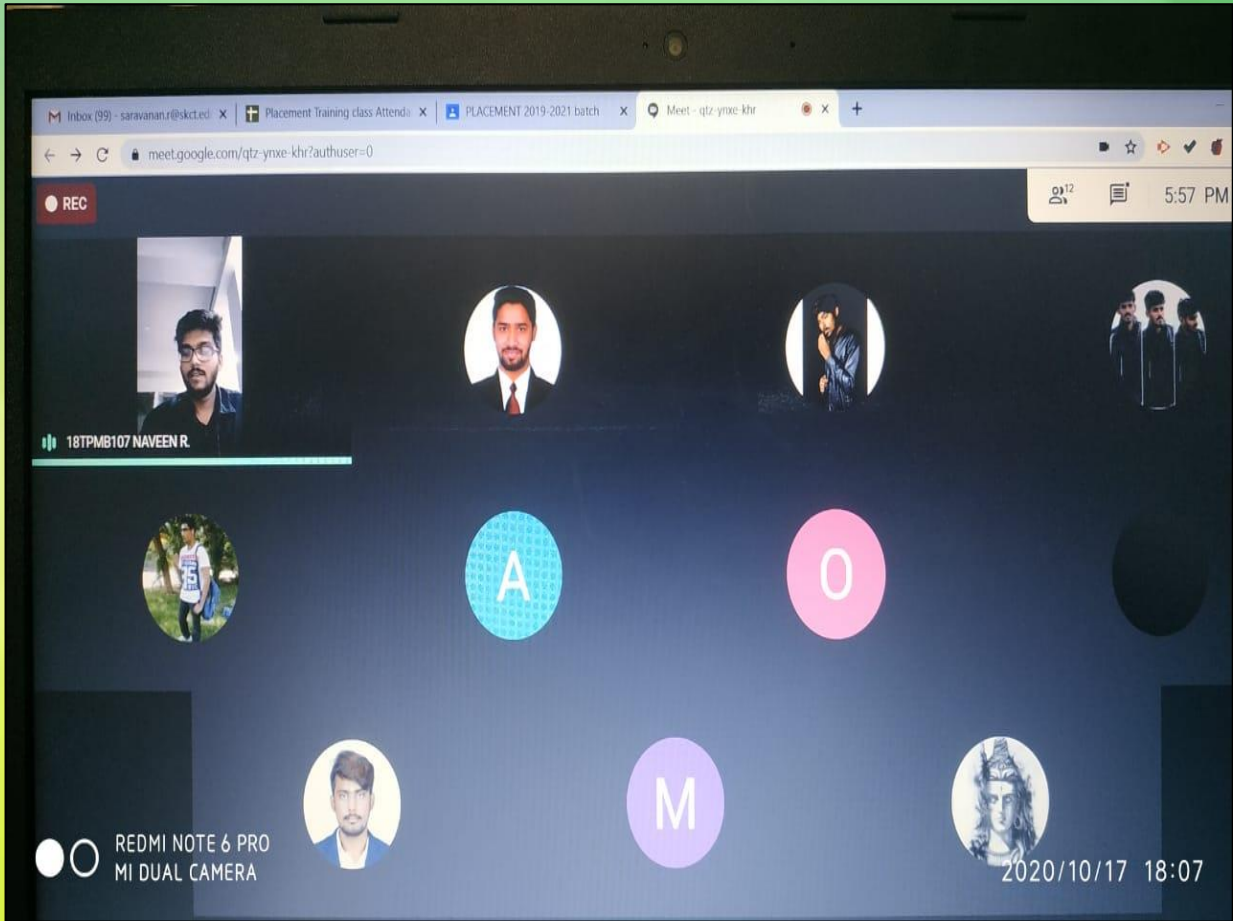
Inbox (99) - saravanan.r@skct.ed ×
Placement Training class Attenda ×
PLACEMENT 2019-2021 batch ×
Meet - qtz-ynxe-khr ×
+

meet.google.com/qtz-ynxe-khr?authuser=0

REC

12

5:57 PM

18TPMB107 NAVEEN R.

A

O

M

REDMI NOTE 6 PRO
MI DUAL CAMERA

2020/10/17 18:07